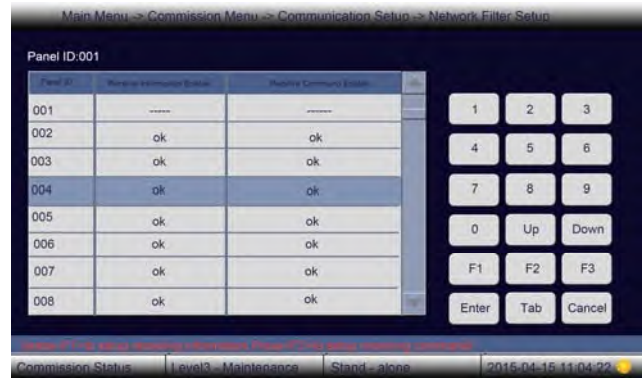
Main Menu -> Commission Menu -> Communication Setup -> Network Filter Setup

Panel ID:001

| Panel ID | Receive Information Enable | Receive Command Enable |
|---|---|---|
| 001 | ------ | ------ |
| 002 | ok | ok |
| 003 | ok | ok |
| 004 | ok | ok |
| 005 | ok | ok |
| 006 | ok | ok |
| 007 | ok | ok |
| 008 | ok | ok |

1 2 3
4 5 6
7 8 9
0 Up Down
F1 F2 F3
Enter Tab Cancel

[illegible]

Commission Status | Level3 - Maintenance | Stand - alone | 2015-04-15 11:04:22